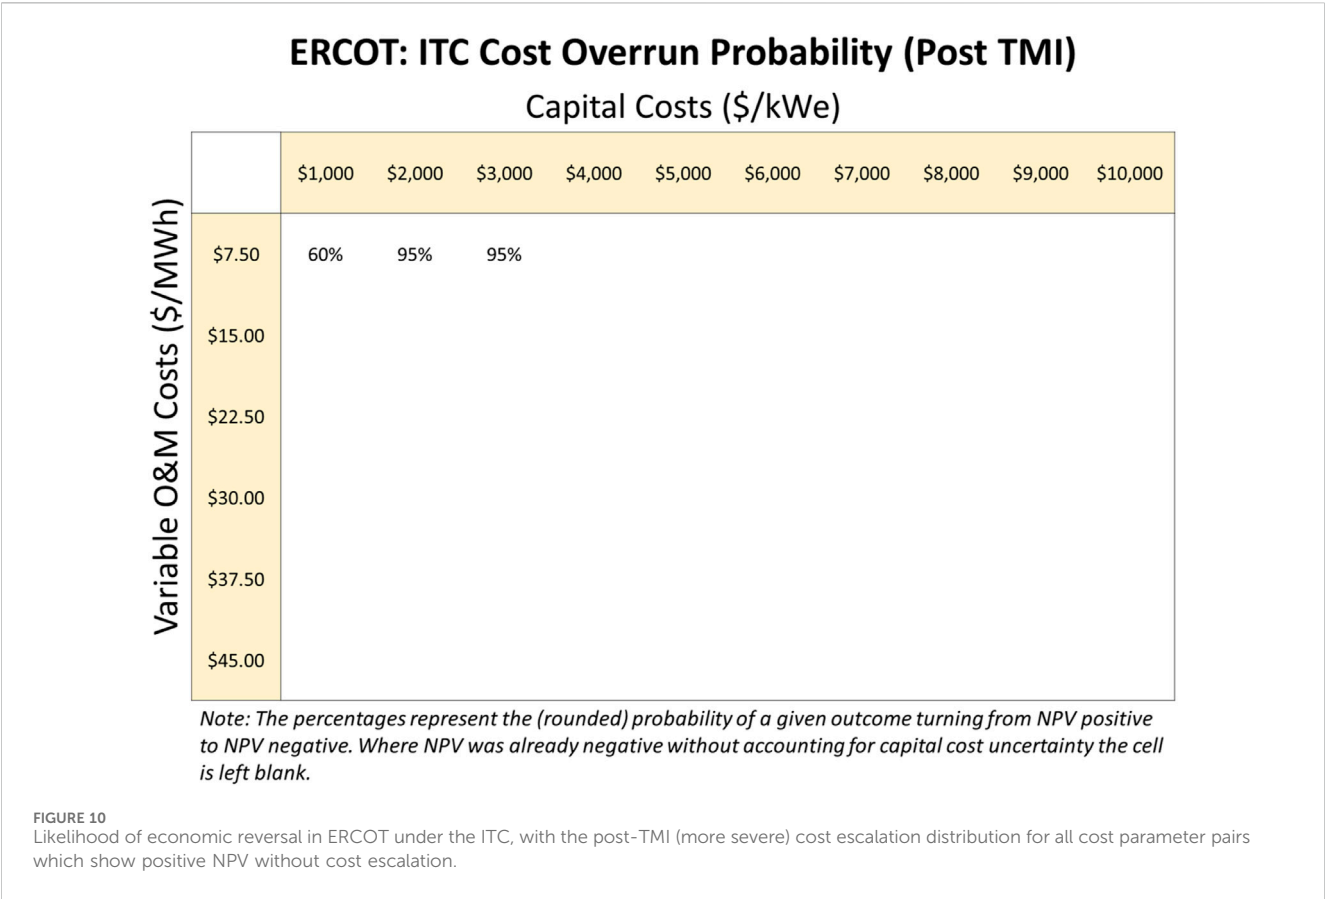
ERCOT: ITC Cost Overrun Probability (Post TMI)

Capital Costs (\$/kWe)

Variable O&M Costs (\$/MWh)

| | \$1,000 | \$2,000 | \$3,000 | \$4,000 | \$5,000 | \$6,000 | \$7,000 | \$8,000 | \$9,000 | \$10,000 |
|---|---|---|---|---|---|---|---|---|---|---|
| \$7.50 | 60% | 95% | 95% | | | | | | | |
| \$15.00 | | | | | | | | | | |
| \$22.50 | | | | | | | | | | |
| \$30.00 | | | | | | | | | | |
| \$37.50 | | | | | | | | | | |
| \$45.00 | | | | | | | | | | |

Note: The percentages represent the (rounded) probability of a given outcome turning from NPV positive to NPV negative. Where NPV was already negative without accounting for capital cost uncertainty the cell is left blank.

FIGURE 10
Likelihood of economic reversal in ERCOT under the ITC, with the post-TMI (more severe) cost escalation distribution for all cost parameter pairs which show positive NPV without cost escalation.